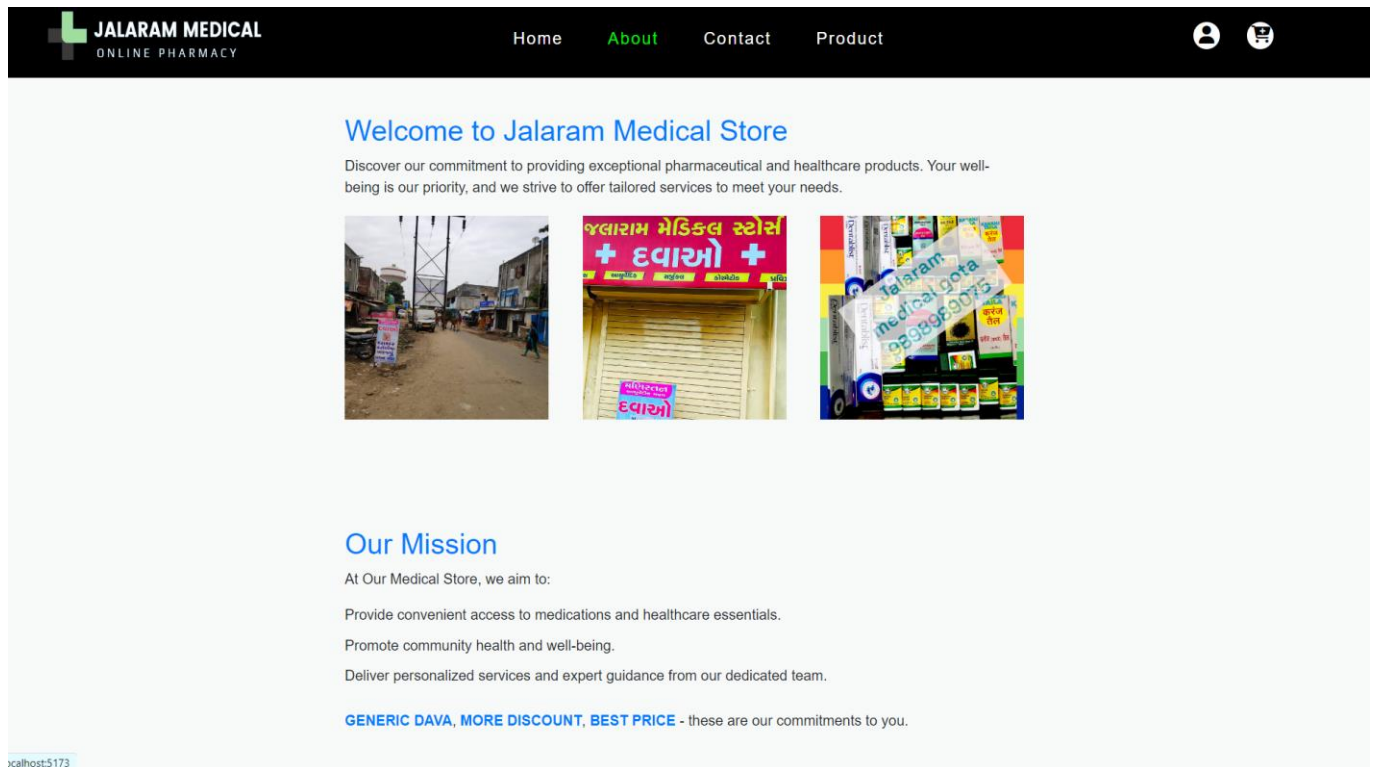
JALARAM MEDICAL
ONLINE PHARMACY

Home About Contact Product

Welcome to Jalaram Medical Store

Discover our commitment to providing exceptional pharmaceutical and healthcare products. Your well-being is our priority, and we strive to offer tailored services to meet your needs.

જલારામ મેડિકલ સ્ટોર્સ
+ દવાઓ +

દવાઓ

Jalaram medical gota 9898989075

Our Mission

At Our Medical Store, we aim to:

Provide convenient access to medications and healthcare essentials.

Promote community health and well-being.

Deliver personalized services and expert guidance from our dedicated team.

GENERIC DAVA, MORE DISCOUNT, BEST PRICE - these are our commitments to you.

ocalhost:5173